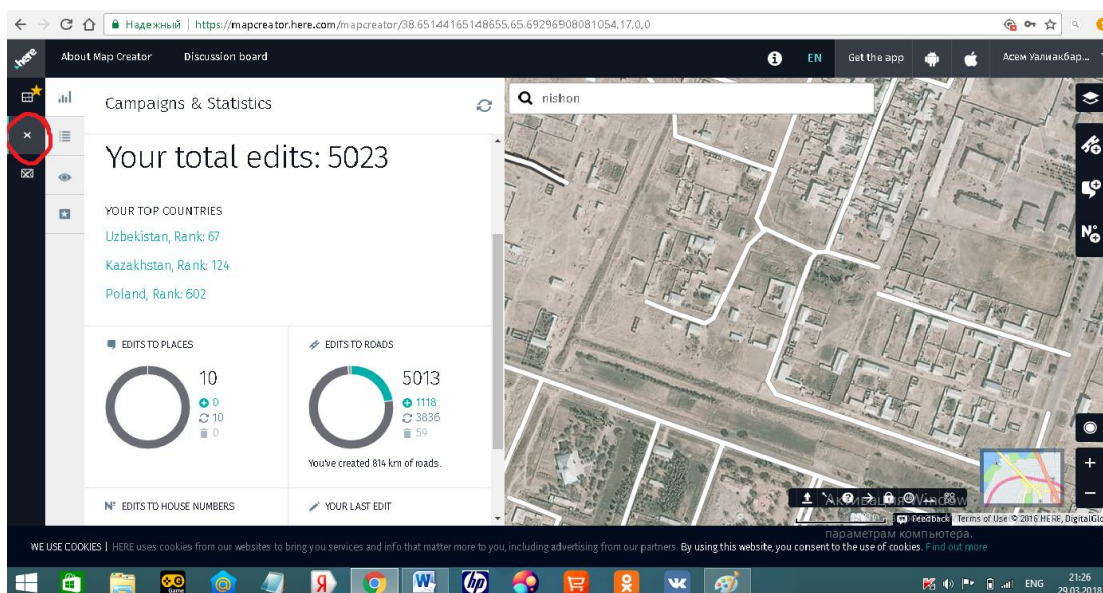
Надежный | https://mapcreator.here.com/mapcreator/38.65144165148655,65.69296908081054,17,0,0

here

About Map Creator Discussion board

EN Get the app Асем Уалиакбар...

Campaigns & Statistics

nishon

Your total edits: 5023

YOUR TOP COUNTRIES

Uzbekistan, Rank: 67

Kazakhstan, Rank: 124

Poland, Rank: 602

EDITS TO PLACES

10

0

10

0

EDITS TO ROADS

5013

1118

3836

59

You've created 814 km of roads.

EDITS TO HOUSE NUMBERS

YOUR LAST EDIT

Активация Windows
параметрам компьютера.

Feedback Terms of Use © 2016 HERE, DigitalGlo

WE USE COOKIES | HERE uses cookies from our websites to bring you services and info that matter more to you, including advertising from our partners. By using this website, you consent to the use of cookies. Find out more

ENG 21:26 29.03.2018